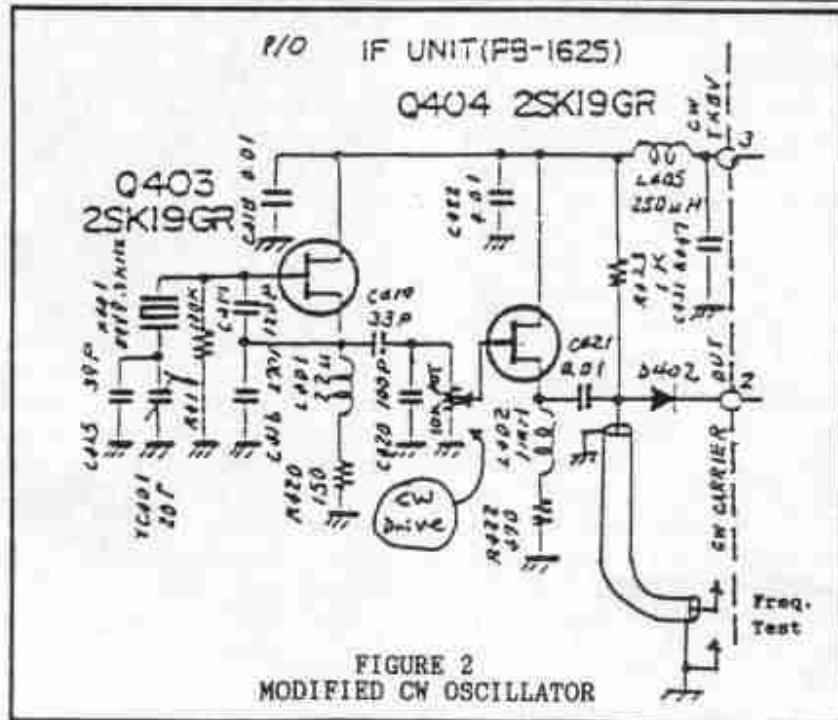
P/O IF UNIT(PB-1625)

Q404 2SK19GR

Q403 2SK19GR

C418 0.01

C422 0.01

L405 250μH

CW TX8V

3

C423 0.047

R423 1K

C415 30P

X401

TC401 20T

R411

C417

C416

C419 33P

C420 100P

10K POT

L401 22μ

R420 150

C421 0.01

D402

OUT

2

L402

R422 470

CW Drive

CW CARRIER

Freq. Test

FIGURE 2
MODIFIED CW OSCILLATOR